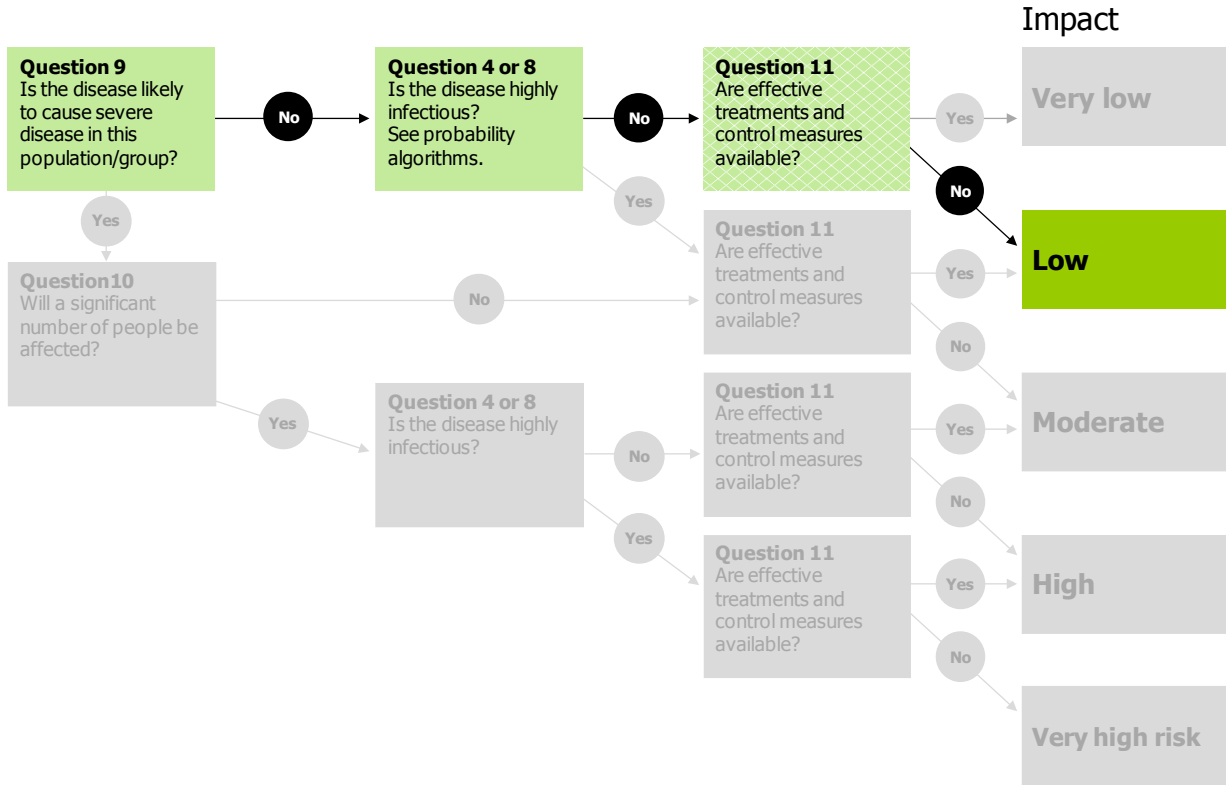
Impact

**Question 9**
Is the disease likely to cause severe disease in this population/group?

No

**Question 4 or 8**
Is the disease highly infectious?
See probability algorithms.

No

**Question 11**
Are effective treatments and control measures available?

Yes

Very low

No

Low

Yes

Yes

**Question 11**
Are effective treatments and control measures available?

**Question10**
Will a significant number of people be affected?

No

Yes

No

Yes

**Question 4 or 8**
Is the disease highly infectious?

No

**Question 11**
Are effective treatments and control measures available?

Yes

Moderate

No

Yes

**Question 11**
Are effective treatments and control measures available?

Yes

High

No

Very high risk